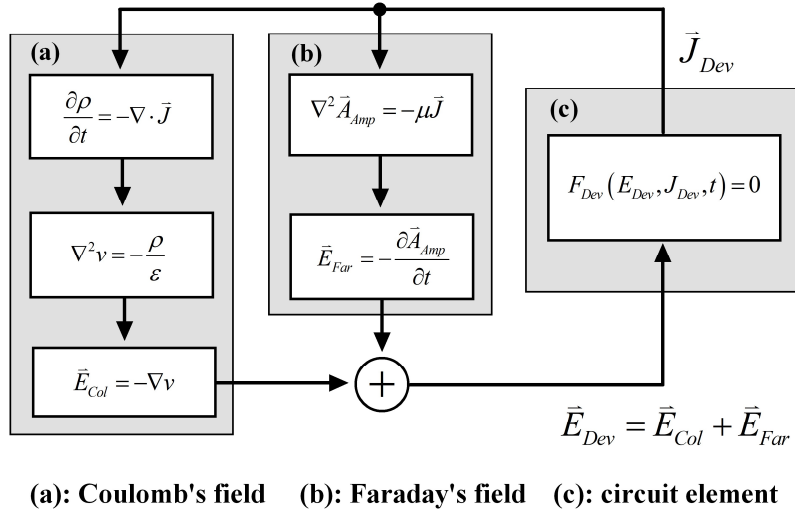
(a)

$\frac{\partial \rho}{\partial t} = -\nabla \cdot \vec{J}$

$\nabla^2 v = -\frac{\rho}{\varepsilon}$

$\vec{E}_{Col} = -\nabla v$

(b)

$\nabla^2 \vec{A}_{Amp} = -\mu \vec{J}$

$\vec{E}_{Far} = -\frac{\partial \vec{A}_{Amp}}{\partial t}$

$\vec{J}_{Dev}$

(c)

$F_{Dev}(E_{Dev}, J_{Dev}, t) = 0$

$+$

$\vec{E}_{Dev} = \vec{E}_{Col} + \vec{E}_{Far}$

(a): Coulomb's field (b): Faraday's field (c): circuit element